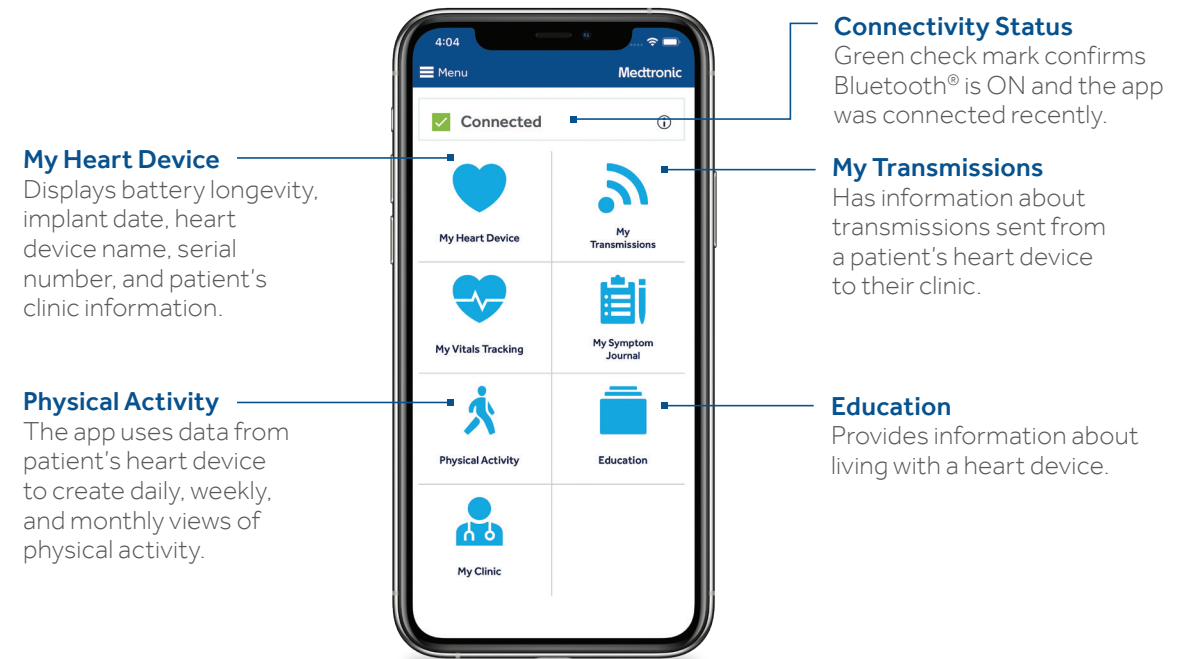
My Heart Device
Displays battery longevity, implant date, heart device name, serial number, and patient's clinic information.

Physical Activity
The app uses data from patient's heart device to create daily, weekly, and monthly views of physical activity.

4:04

Menu

Medtronic

Connected

My Heart Device

My Transmissions

My Vitals Tracking

My Symptom Journal

Physical Activity

Education

My Clinic

Connectivity Status
Green check mark confirms Bluetooth® is ON and the app was connected recently.

My Transmissions
Has information about transmissions sent from a patient's heart device to their clinic.

Education
Provides information about living with a heart device.